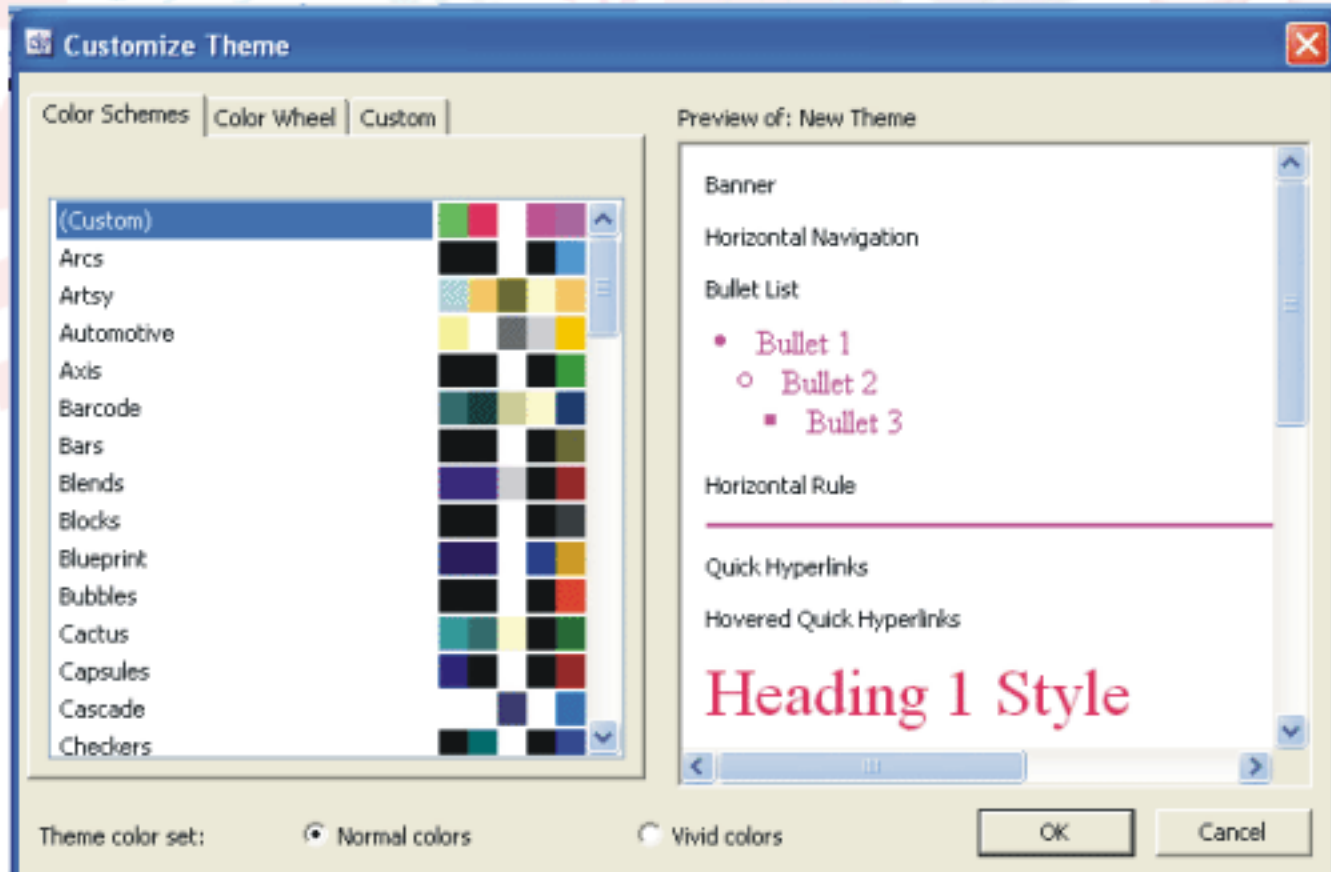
Customize Theme

Color Schemes | Color Wheel | Custom

(Custom)
Arcs
Artsy
Automotive
Axis
Barcode
Bars
Blends
Blocks
Blueprint
Bubbles
Cactus
Capsules
Cascade
Checkers

Preview of: New Theme

Banner

Horizontal Navigation

Bullet List

- Bullet 1
  - Bullet 2
    - Bullet 3

Horizontal Rule

Quick Hyperlinks

Hovered Quick Hyperlinks

Heading 1 Style

Theme color set: Normal colors Vivid colors

OK Cancel